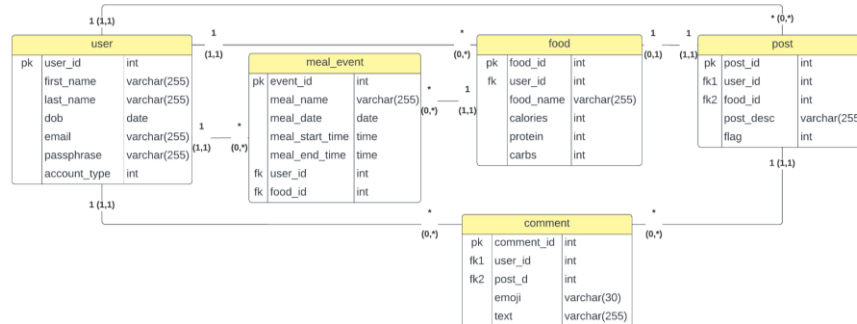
1 (1,1)

* (0,*)

user

| pk | user_id | int |
|---|---|---|
| | first_name | varchar(255) |
| | last_name | varchar(255) |
| | dob | date |
| | email | varchar(255) |
| | passphrase | varchar(255) |
| | account_type | int |

1

(1,1)

*

(0,*)

meal_event

| pk | event_id | int |
|---|---|---|
| | meal_name | varchar(255) |
| | meal_date | date |
| | meal_start_time | time |
| | meal_end_time | time |
| fk | user_id | int |
| fk | food_id | int |

1

(1,1)

*

(0,*)

*

(0,*)

1

(1,1)

food

| pk | food_id | int |
|---|---|---|
| fk | user_id | int |
| | food_name | varchar(255) |
| | calories | int |
| | protein | int |
| | carbs | int |

1

(0,1)

1

(1,1)

post

| pk | post_id | int |
|---|---|---|
| fk1 | user_id | int |
| fk2 | food_id | int |
| | post_desc | varchar(255 |
| | flag | int |

1 (1,1)

1 (1,1)

*

(0,*)

*

(0,*)

comment

| pk | comment_id | int |
|---|---|---|
| fk1 | user_id | int |
| fk2 | post_d | int |
| | emoji | varchar(30) |
| | text | varchar(255) |